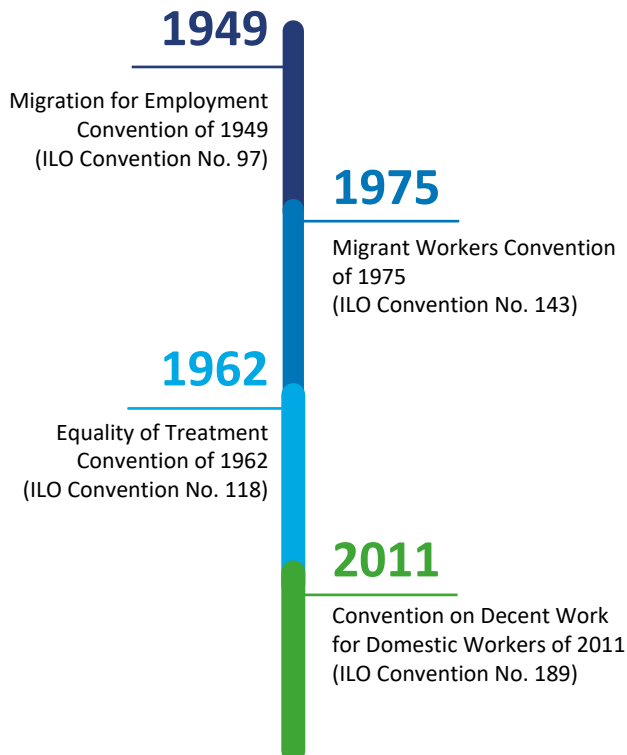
1949

Migration for Employment Convention of 1949 (ILO Convention No. 97)

1975

Migrant Workers Convention of 1975 (ILO Convention No. 143)

1962

Equality of Treatment Convention of 1962 (ILO Convention No. 118)

2011

Convention on Decent Work for Domestic Workers of 2011 (ILO Convention No. 189)